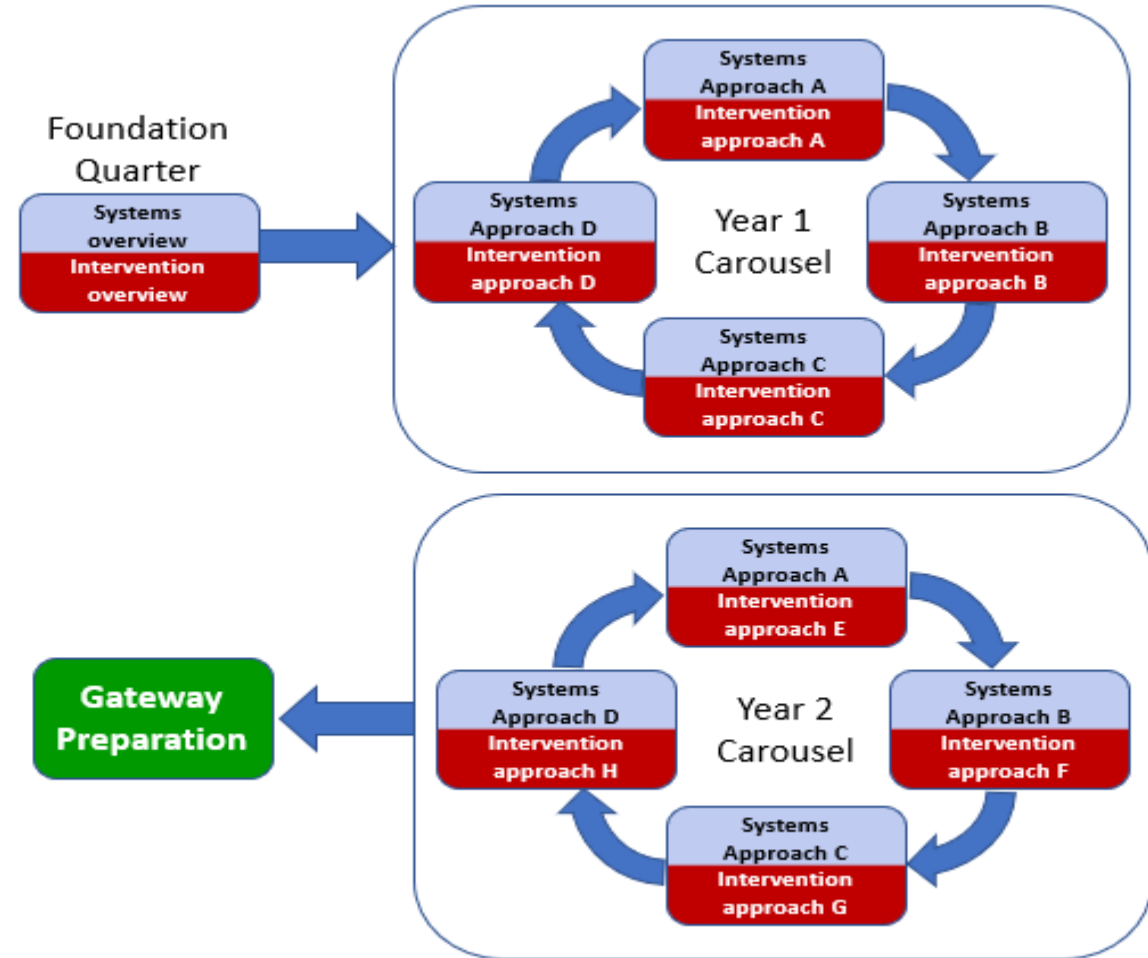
Foundation Quarter

Systems overview
Intervention overview

Systems Approach A
Intervention approach A

Systems Approach B
Intervention approach B

Year 1 Carousel

Systems Approach D
Intervention approach D

Systems Approach C
Intervention approach C

Systems Approach A
Intervention approach E

Systems Approach B
Intervention approach F

Year 2 Carousel

Gateway Preparation

Systems Approach D
Intervention approach H

Systems Approach C
Intervention approach G